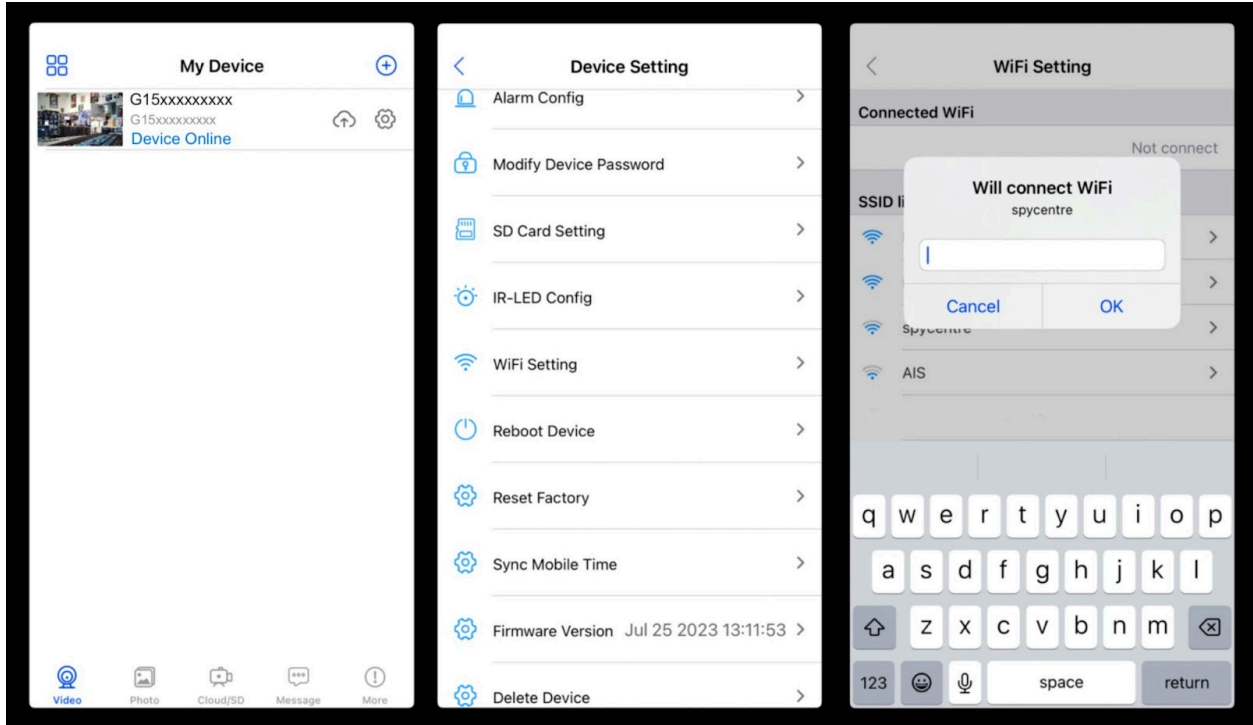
My Device

G15xxxxxxxxx
G15xxxxxxxxx
Device Online

Video Photo Cloud/SD Message More

Device Setting

Alarm Config
Modify Device Password
SD Card Setting
IR-LED Config
WiFi Setting
Reboot Device
Reset Factory
Sync Mobile Time
Firmware Version Jul 25 2023 13:11:53
Delete Device

WiFi Setting

Connected WiFi
Not connect
SSID li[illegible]
Will connect WiFi
spycentre
Cancel OK
Spycentre
AIS

q w e r t y u i o p
a s d f g h j k l
z x c v b n m
123 space return